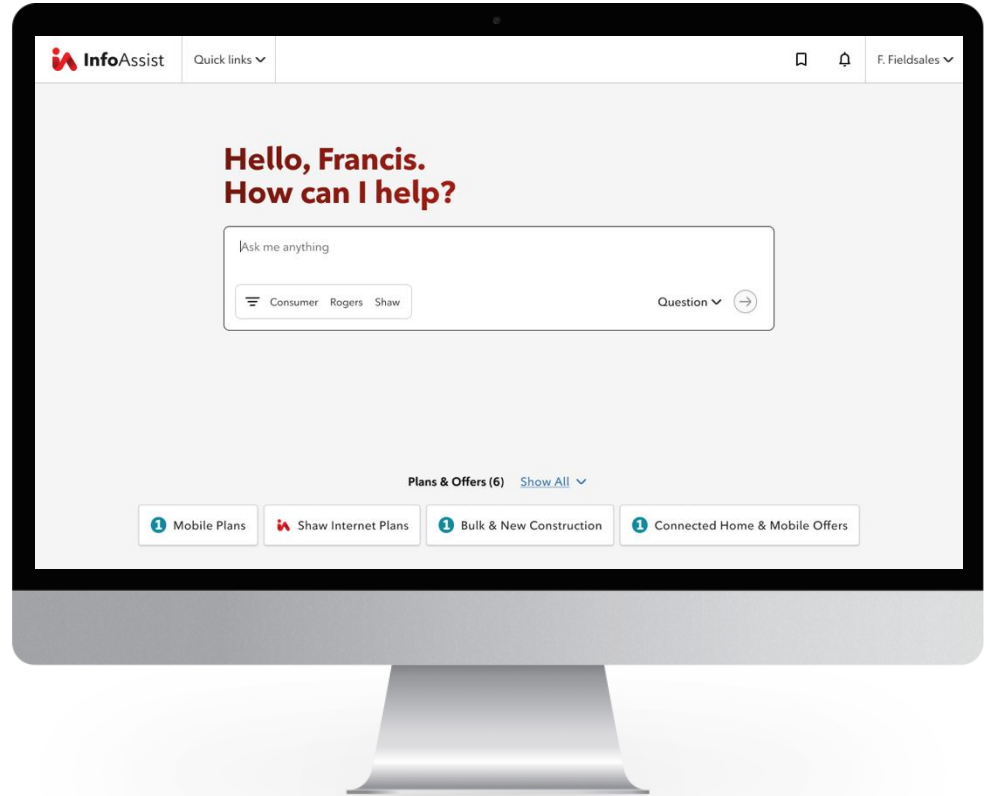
InfoAssist Quick links

F. Fieldsales

Hello, Francis.
How can I help?

Ask me anything

Consumer Rogers Shaw

Question

Plans & Offers (6) Show All

1 Mobile Plans

Shaw Internet Plans

1 Bulk & New Construction

1 Connected Home & Mobile Offers